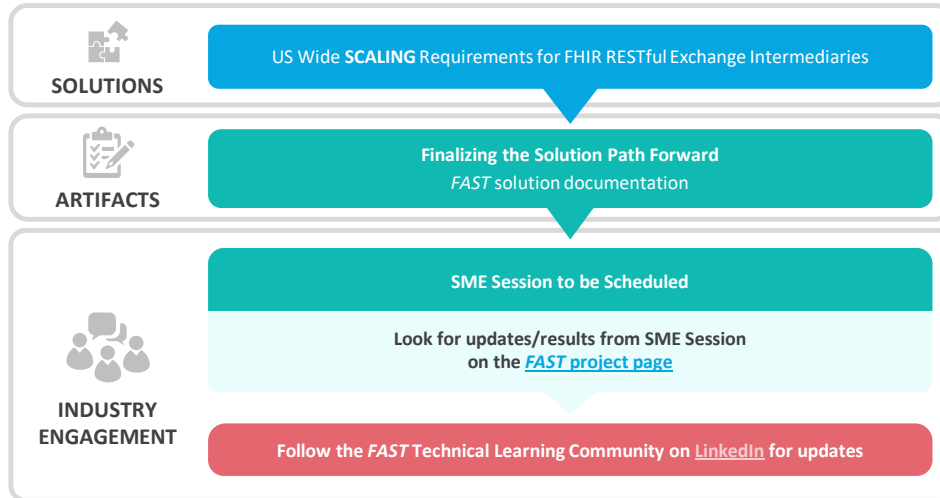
SOLUTIONS

US Wide **SCALING** Requirements for FHIR RESTful Exchange Intermediaries

ARTIFACTS

**Finalizing the Solution Path Forward**

*FAST* solution documentation

INDUSTRY ENGAGEMENT

**SME Session to be Scheduled**

**Look for updates/results from SME Session on the *FAST* project page**

**Follow the *FAST* Technical Learning Community on LinkedIn for updates**